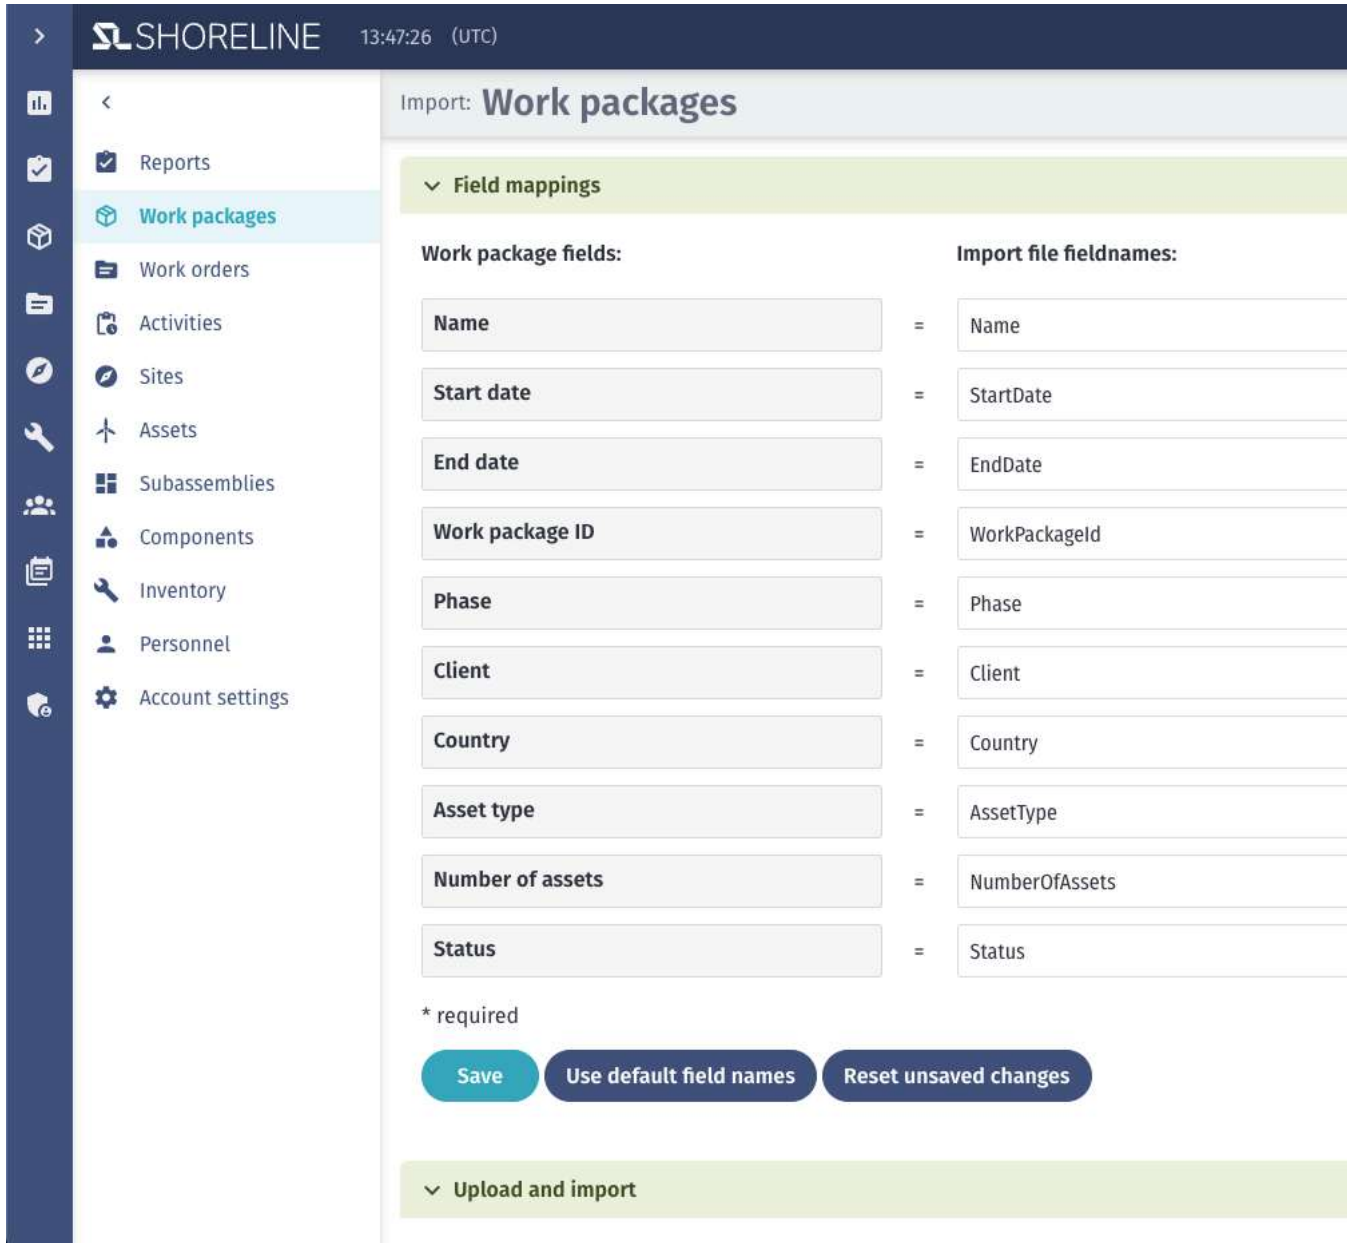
SLSHORELINE 13:47:26 (UTC)

Reports
Work packages
Work orders
Activities
Sites
Assets
Subassemblies
Components
Inventory
Personnel
Account settings

Import: Work packages

Field mappings

Work package fields:

Import file fieldnames:

| Work package fields | | Import file fieldnames |
|---|---|---|
| Name | = | Name |
| Start date | = | StartDate |
| End date | = | EndDate |
| Work package ID | = | WorkPackageId |
| Phase | = | Phase |
| Client | = | Client |
| Country | = | Country |
| Asset type | = | AssetType |
| Number of assets | = | NumberOfAssets |
| Status | = | Status |

* required

Save Use default field names Reset unsaved changes

Upload and import